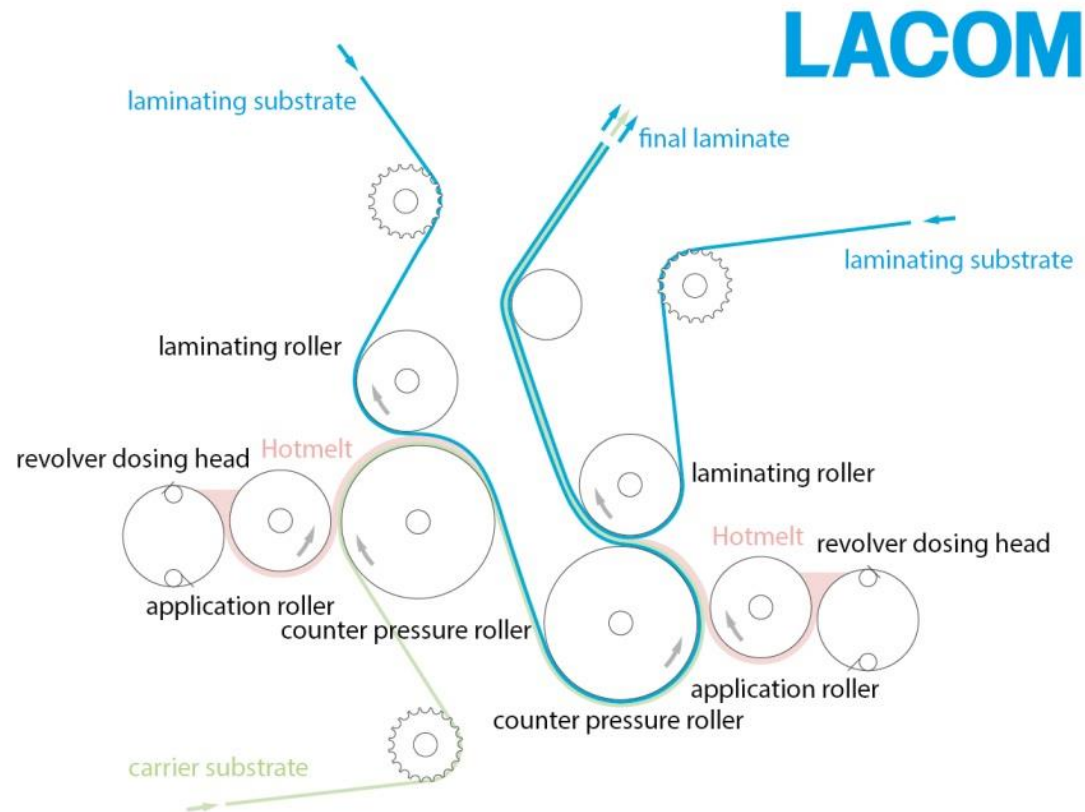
LACOM

laminating substrate

final laminate

laminating substrate

laminating roller

Hotmelt

revolver dosing head

laminating roller

Hotmelt

revolver dosing head

application roller

counter pressure roller

application roller

counter pressure roller

carrier substrate